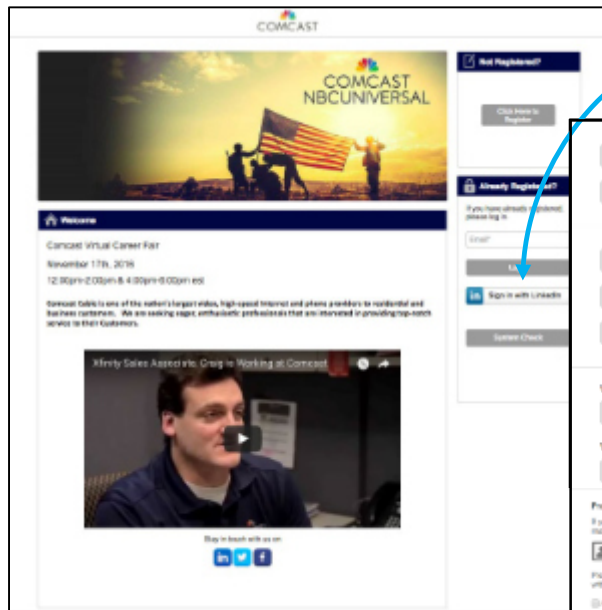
COMCAST

COMCAST NBCUNIVERSAL

Not Registered?

Click Here to Register

Already Registered?

If you have already registered please log in

Email

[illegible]

in Sign in with LinkedIn

System Check

Welcome

Comcast Virtual Career Fair

November 17th, 2016

12:00pm-2:00pm & 4:00pm-6:00pm est

Comcast Cable is one of the nation's largest video, high-speed Internet and phone providers to residential and business customers. We are seeking eager, enthusiastic professionals that are interested in providing top-notch service to their Customers.

Xfinity Sales Associate, Craig in Working at Comcast

Stay in touch with us on

Pr

If y

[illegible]